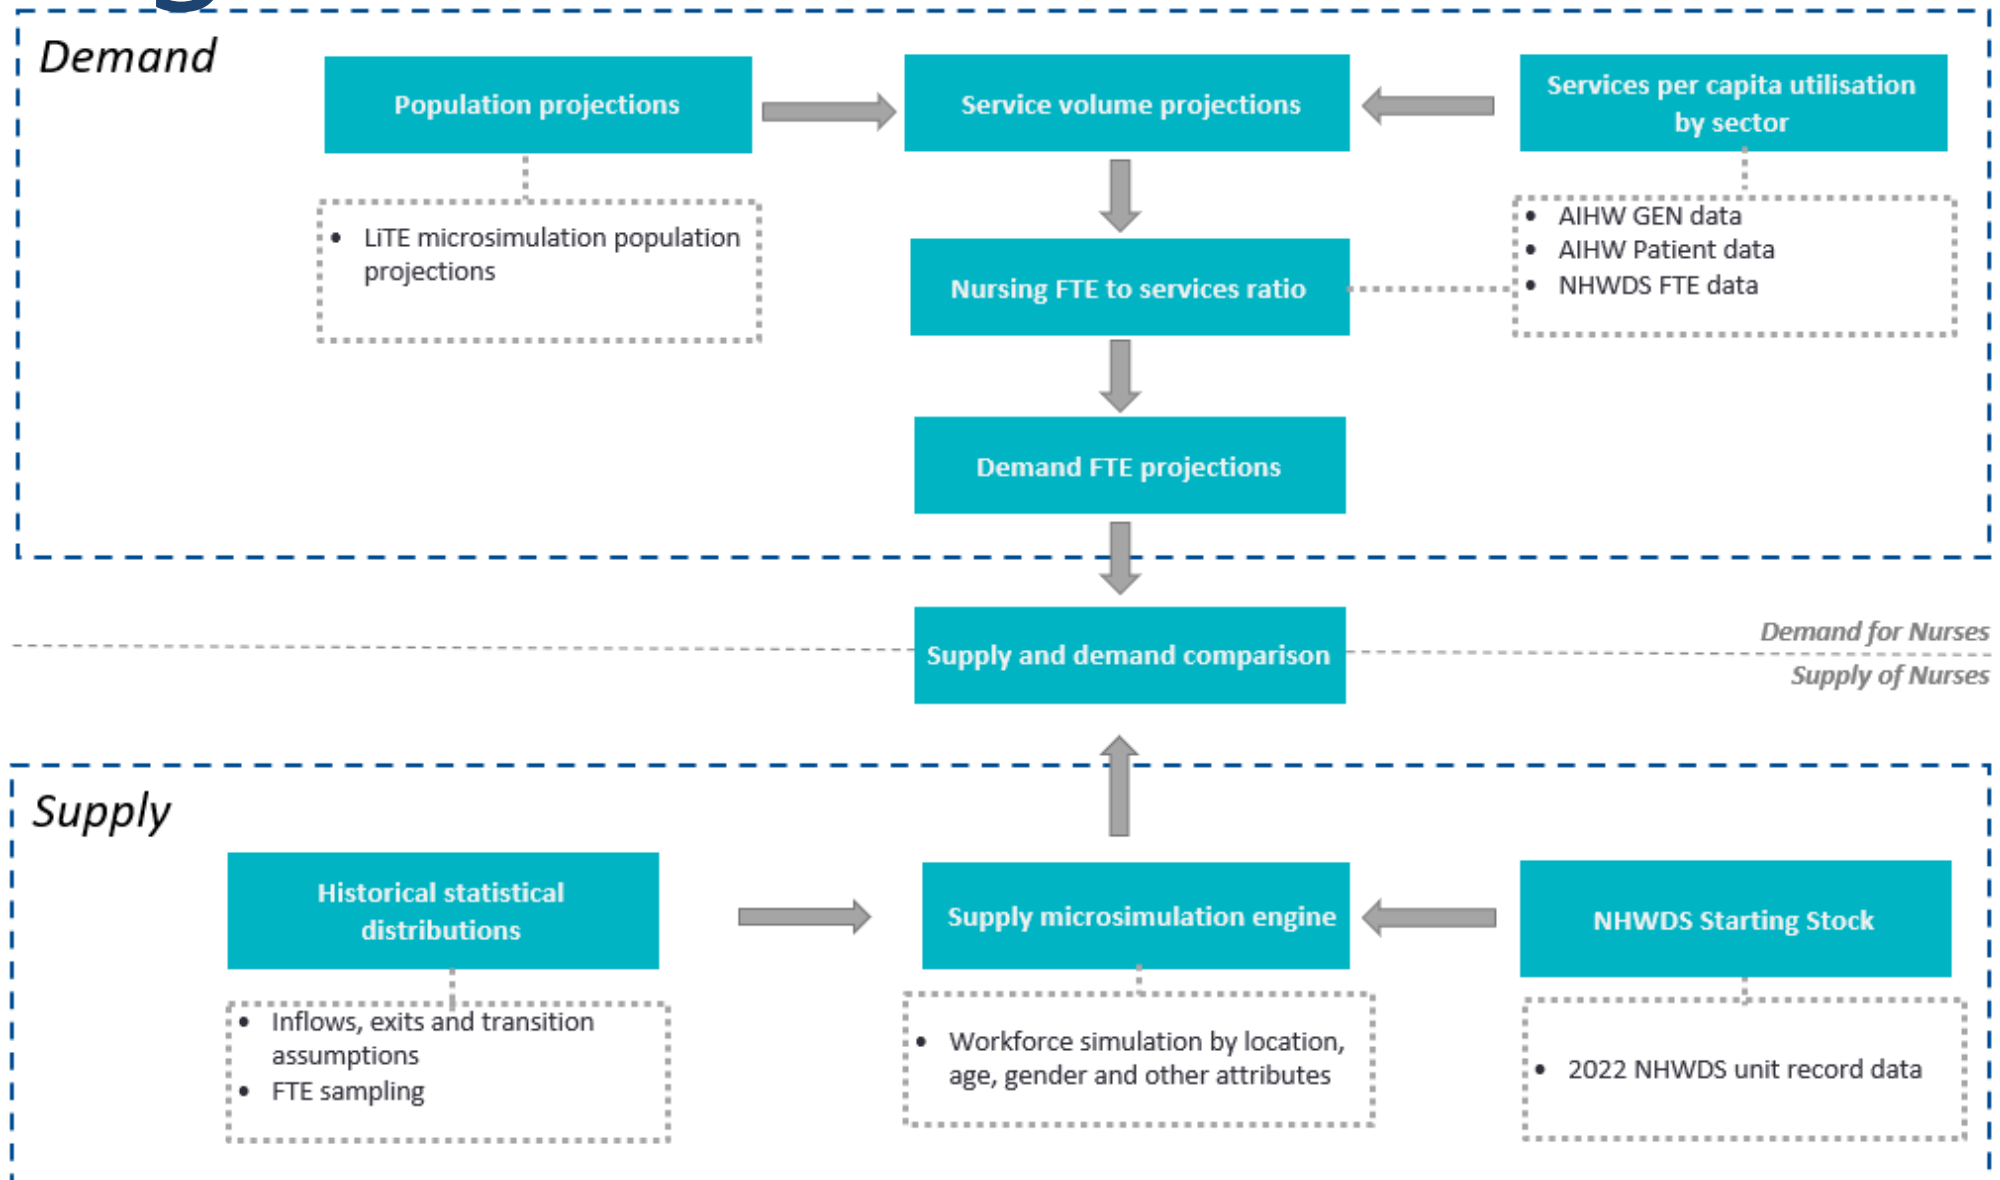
Demand

Population projections

Service volume projections

Services per capita utilisation by sector

- LiTE microsimulation population projections

- AIHW GEN data
- AIHW Patient data
- NHWDS FTE data

Nursing FTE to services ratio

Demand FTE projections

Supply and demand comparison

Demand for Nurses

Supply of Nurses

Supply

Historical statistical distributions

Supply microsimulation engine

NHWDS Starting Stock

- Inflows, exits and transition assumptions
- FTE sampling

- Workforce simulation by location, age, gender and other attributes

- 2022 NHWDS unit record data